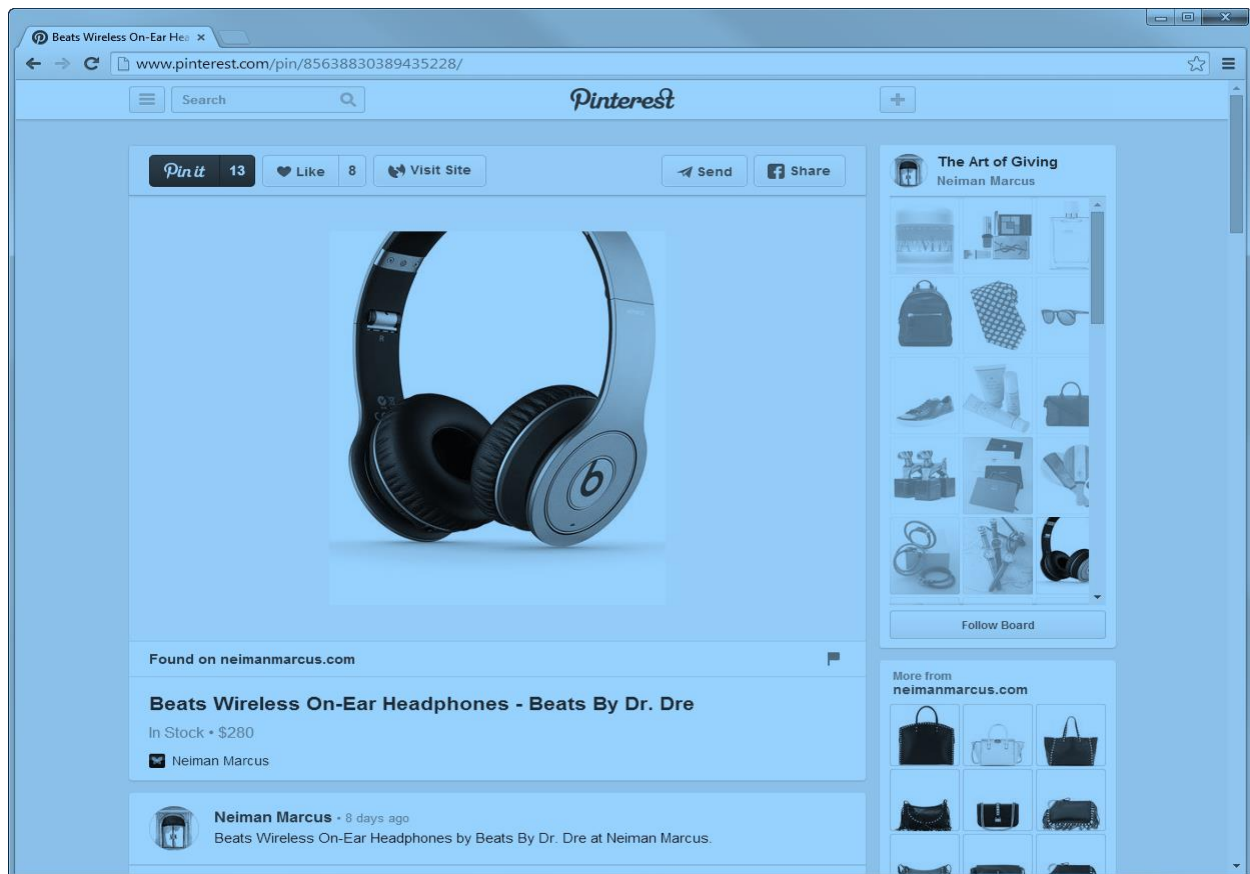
Beats Wireless On-Ear Hea ×

www.pinterest.com/pin/85638830389435228/

Search

Pinterest

Pin it 13

Like 8

Visit Site

Send

Share

The Art of Giving
Neiman Marcus

Follow Board

Found on neimanmarcus.com

Beats Wireless On-Ear Headphones - Beats By Dr. Dre

In Stock • $280

Neiman Marcus

More from
neimanmarcus.com

Neiman Marcus • 8 days ago
Beats Wireless On-Ear Headphones by Beats By Dr. Dre at Neiman Marcus.